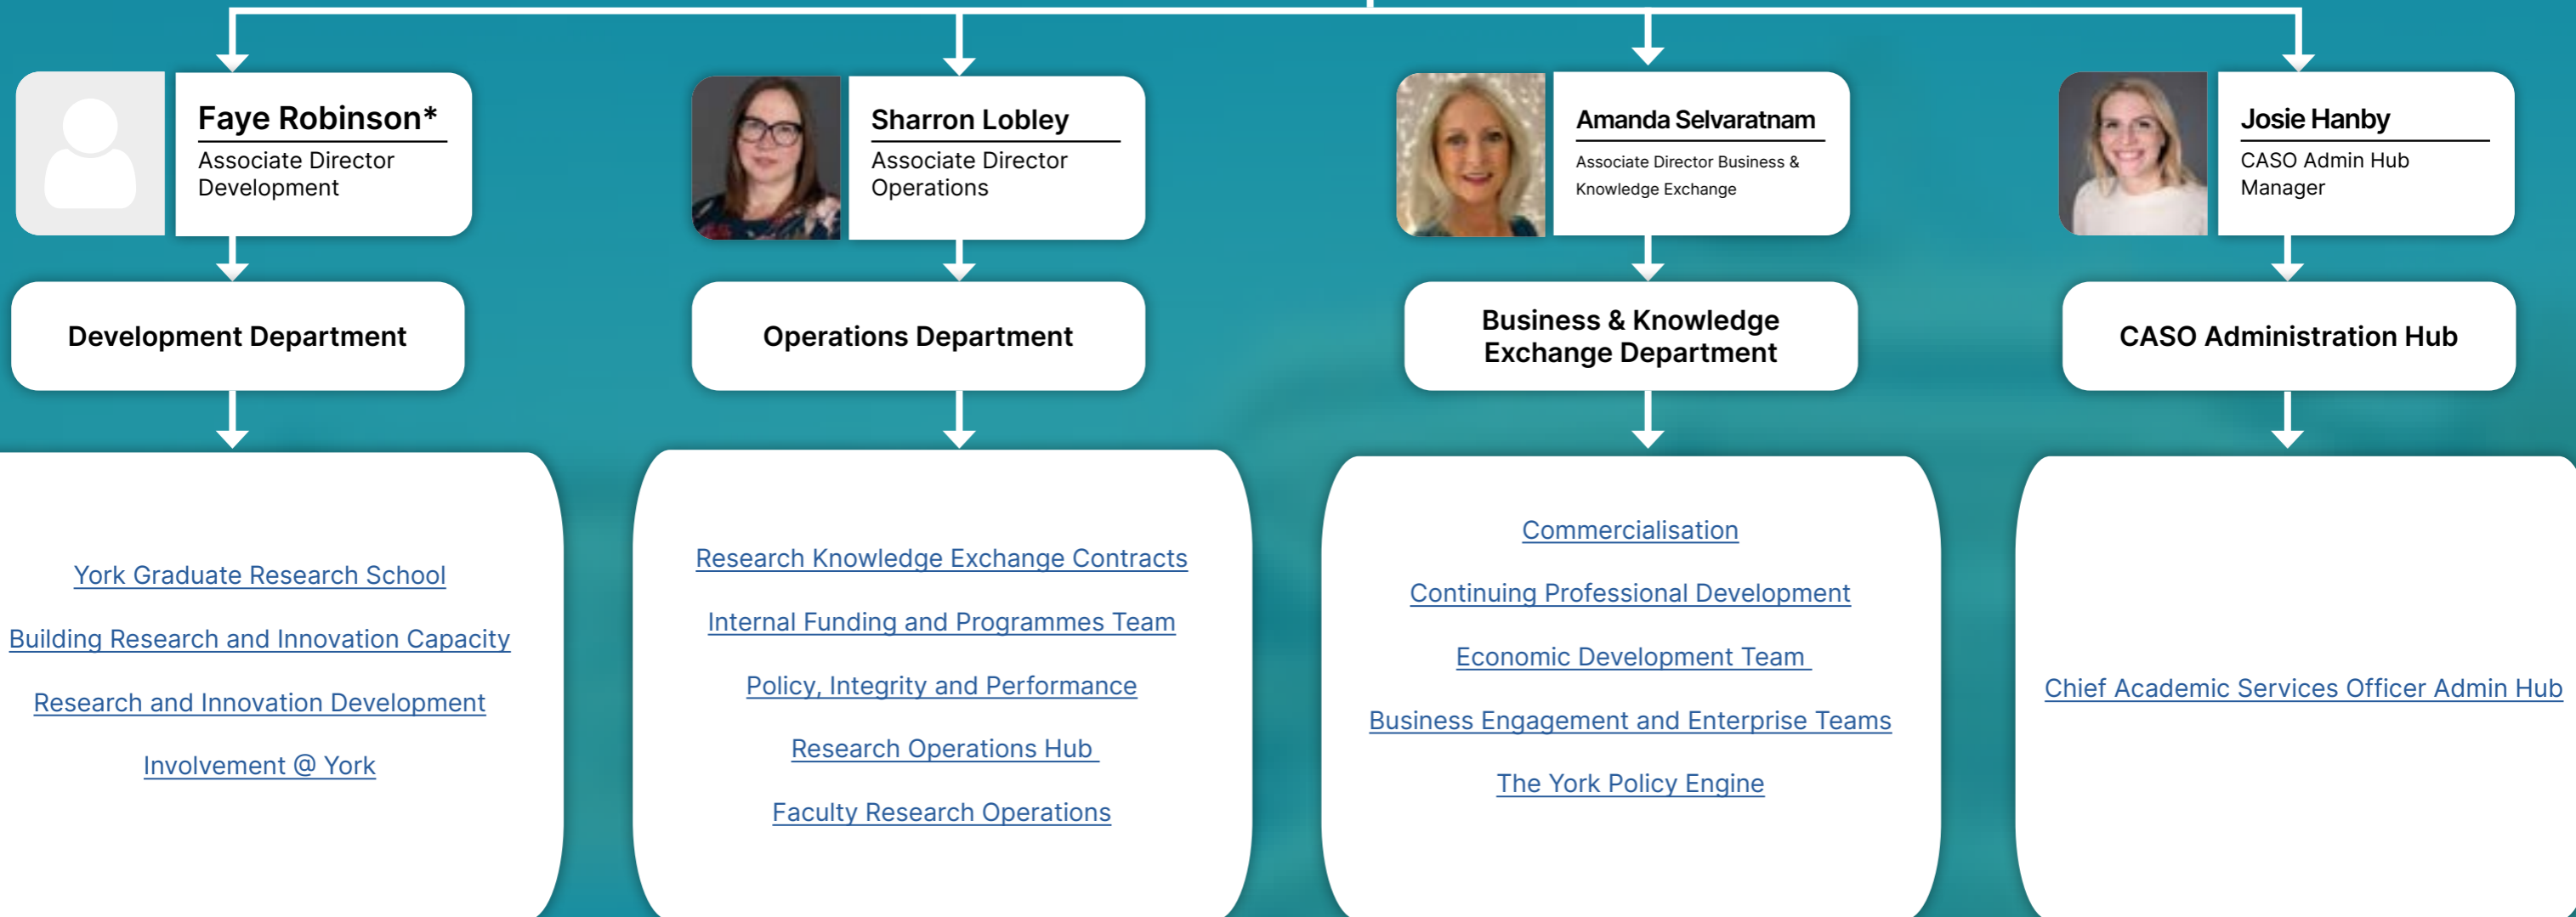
Faye Robinson*
Associate Director Development

Sharron Lobley
Associate Director Operations

Amanda Selvaratnam
Associate Director Business & Knowledge Exchange

Josie Hanby
CASO Admin Hub Manager

Development Department

Operations Department

Business & Knowledge Exchange Department

CASO Administration Hub

York Graduate Research School

Building Research and Innovation Capacity

Research and Innovation Development

Involvement @ York

Research Knowledge Exchange Contracts

Internal Funding and Programmes Team

Policy, Integrity and Performance

Research Operations Hub

Faculty Research Operations

Commercialisation

Continuing Professional Development

Economic Development Team

Business Engagement and Enterprise Teams

The York Policy Engine

Chief Academic Services Officer Admin Hub